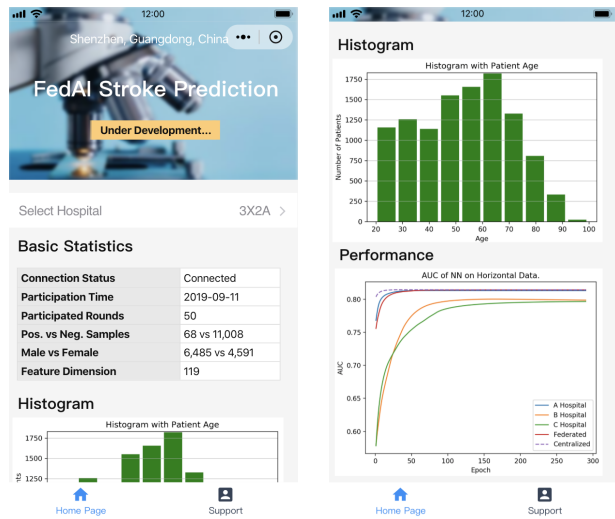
12:00

Shenzhen, Guangdong, China

FedAI Stroke Prediction

Under Development...

Select Hospital 3X2A >

Basic Statistics

| Connection Status | Connected |
|---|---|
| Participation Time | 2019-09-11 |
| Participated Rounds | 50 |
| Pos. vs Neg. Samples | 68 vs 11,008 |
| Male vs Female | 6,485 vs 4,591 |
| Feature Dimension | 119 |

Histogram

Histogram with Patient Age

1750
1500
1250

Home Page Support

12:00

Histogram

Histogram with Patient Age

Number of Patients

0 250 500 750 1000 1250 1500 1750

20 30 40 50 60 70 80 90 100

Age

Performance

AUC of NN on Horizontal Data.

AUC

0.60 0.65 0.70 0.75 0.80

0 50 100 150 200 250 300

Epoch

A Hospital
B Hospital
C Hospital
Federated
Centralized

Home Page Support